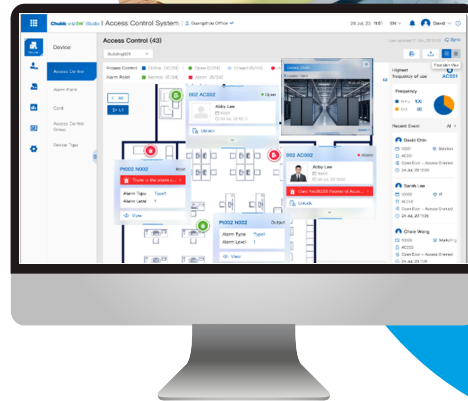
Chubb edge Studio | Access Control System | Guangzhou Office

26 Jul, 20 18:01 EN David

Device

Access Control

Alarm Input

Card

Access Control Group

Device Type

Access Control (43)

Building001

Access Control Online Open Closed Offline

Alarm Point Normal Alarm Fault

All

1F

Highest frequency of use

AC001

Frequency

Recent Event All

David Chin

Sarah Lee

Chris Wong

002 AC002

Abby Lee

Unlock

P1002 N002

There is the alarm

Alarm Type Type1

Alarm Level 1

View

002 AC002

Abby Lee

Card No.00029 Passed Access

Unlock

P1002 N002

Alarm Type Type1

Alarm Level 1

View

D E